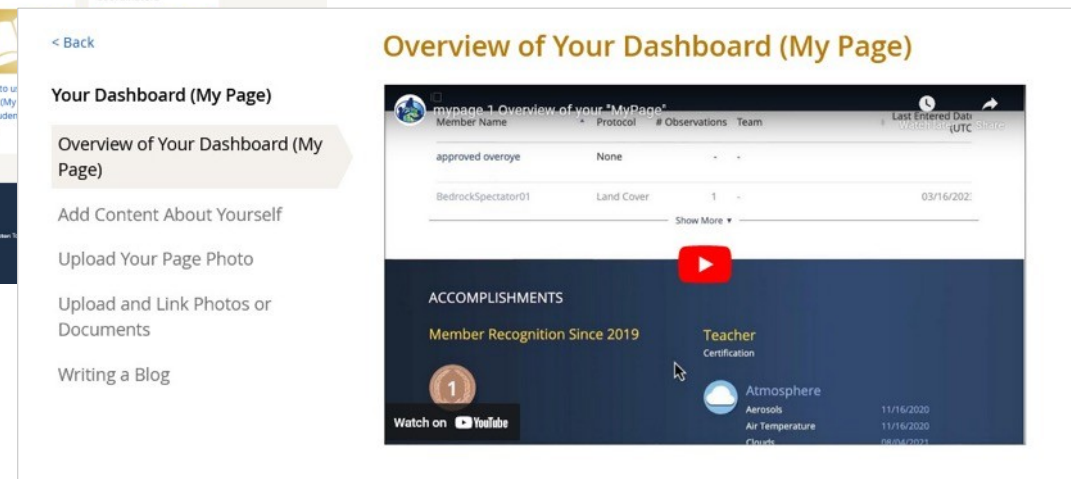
< Back

Your Dashboard (My Page)

Overview of Your Dashboard (My Page)

Add Content About Yourself

Upload Your Page Photo

Upload and Link Photos or Documents

Writing a Blog

Overview of Your Dashboard (My Page)

mypage 1 Overview of your "MyPage"

Watch later Share

| Member Name | Protocol | # Observations | Team | Last Entered Date (UTC) |
|---|---|---|---|---|
| approved overoye | None | - | - | |
| BedrockSpectator01 | Land Cover | 1 | - | 03/16/202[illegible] |

Show More ▾

ACCOMPLISHMENTS

Member Recognition Since 2019

1

Teacher
Certification

Atmosphere

| Aerosols | 11/16/2020 |
|---|---|
| Air Temperature | 11/16/2020 |
| Clouds | 08/04/2021 |

Watch on YouTube